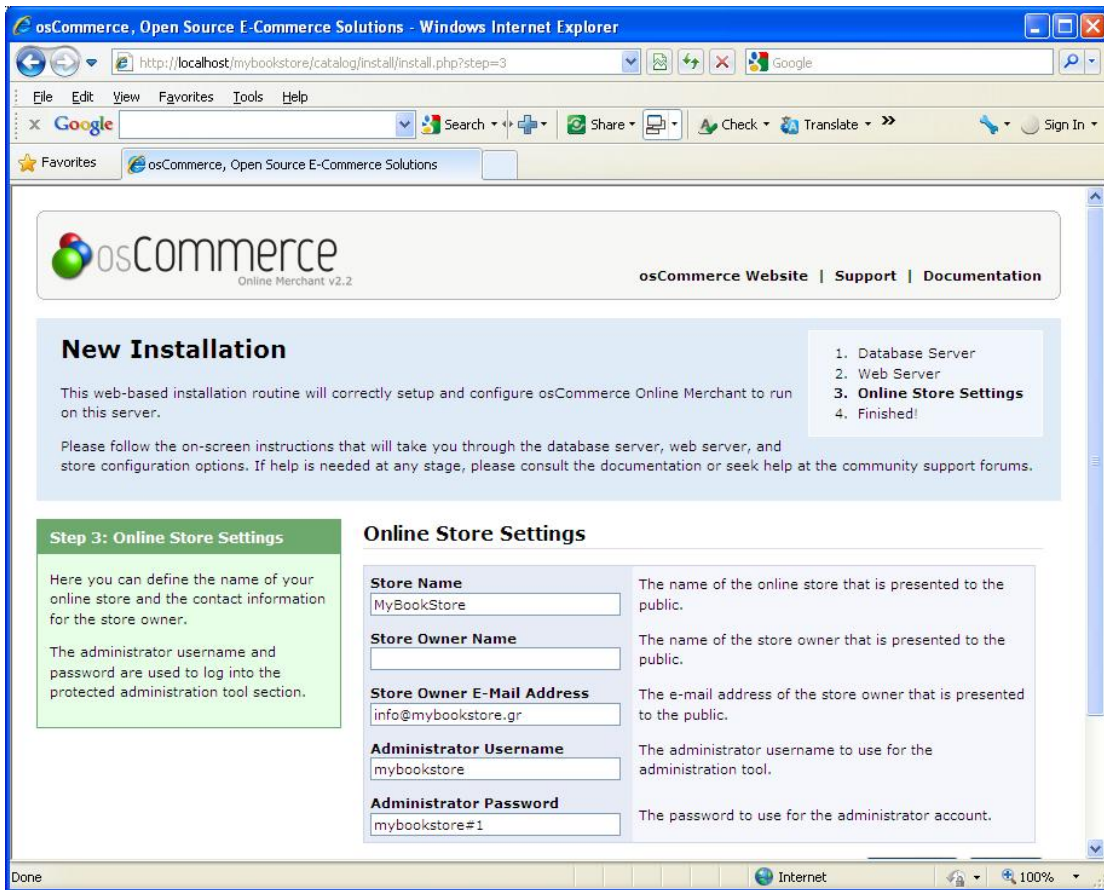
osCommerce, Open Source E-Commerce Solutions - Windows Internet Explorer

http://localhost/mybookstore/catalog/install/install.php?step=3

Google

File Edit View Favorites Tools Help

Google Search Share Check Translate » Sign In

Favorites osCommerce, Open Source E-Commerce Solutions

osCommerce Online Merchant v2.2

osCommerce Website | Support | Documentation

New Installation

This web-based installation routine will correctly setup and configure osCommerce Online Merchant to run on this server.

Please follow the on-screen instructions that will take you through the database server, web server, and store configuration options. If help is needed at any stage, please consult the documentation or seek help at the community support forums.

1. Database Server
2. Web Server
3. Online Store Settings
4. Finished!

Step 3: Online Store Settings

Here you can define the name of your online store and the contact information for the store owner.

The administrator username and password are used to log into the protected administration tool section.

Online Store Settings

| | |
|---|---|
| Store Name MyBookStore | The name of the online store that is presented to the public. |
| Store Owner Name | The name of the store owner that is presented to the public. |
| Store Owner E-Mail Address info@mybookstore.gr | The e-mail address of the store owner that is presented to the public. |
| Administrator Username mybookstore | The administrator username to use for the administration tool. |
| Administrator Password mybookstore#1 | The password to use for the administrator account. |

Done Internet 100%